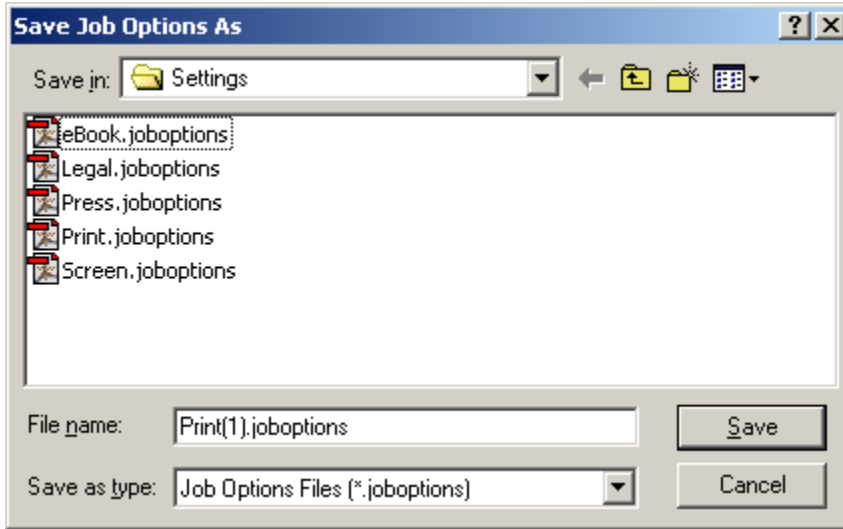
Save Job Options As

?

Save in: Settings

eBook.joboptions
Legal.joboptions
Press.joboptions
Print.joboptions
Screen.joboptions

File name: Print(1).joboptions

Save

Save as type: Job Options Files (*.joboptions)

Cancel